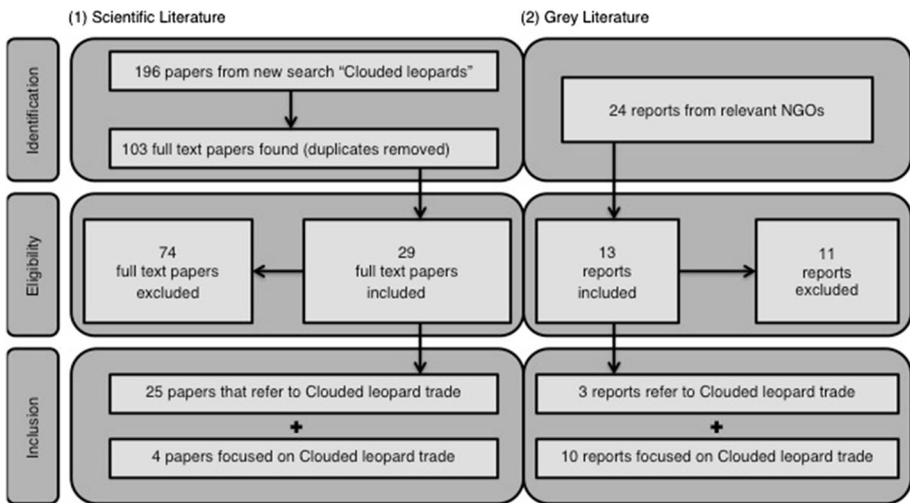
(1) Scientific Literature

(2) Grey Literature

Identification

196 papers from new search "Clouded leopards"

103 full text papers found (duplicates removed)

24 reports from relevant NGOs

Eligibility

74 full text papers excluded

29 full text papers included

13 reports included

11 reports excluded

Inclusion

25 papers that refer to Clouded leopard trade

+

4 papers focused on Clouded leopard trade

3 reports refer to Clouded leopard trade

+

10 reports focused on Clouded leopard trade